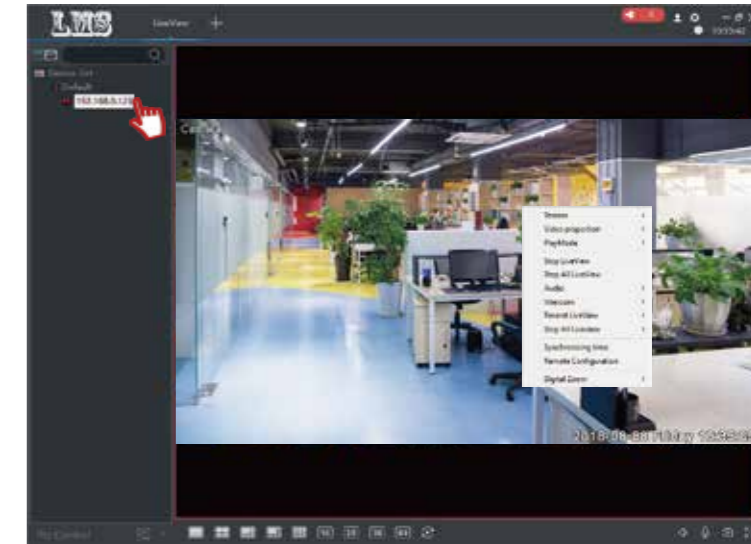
LMS

LiveView

Device list

Default

192.168.0.120

Stream

Video proportion

PlayMode

Stop LiveView

Stop All LiveView

Audio

Intercom

Record LiveView

Stop All Liveview

Synchronizing time

Remote Configuration

Digital Zoom

2018-08-30 Friday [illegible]

Ptz Control